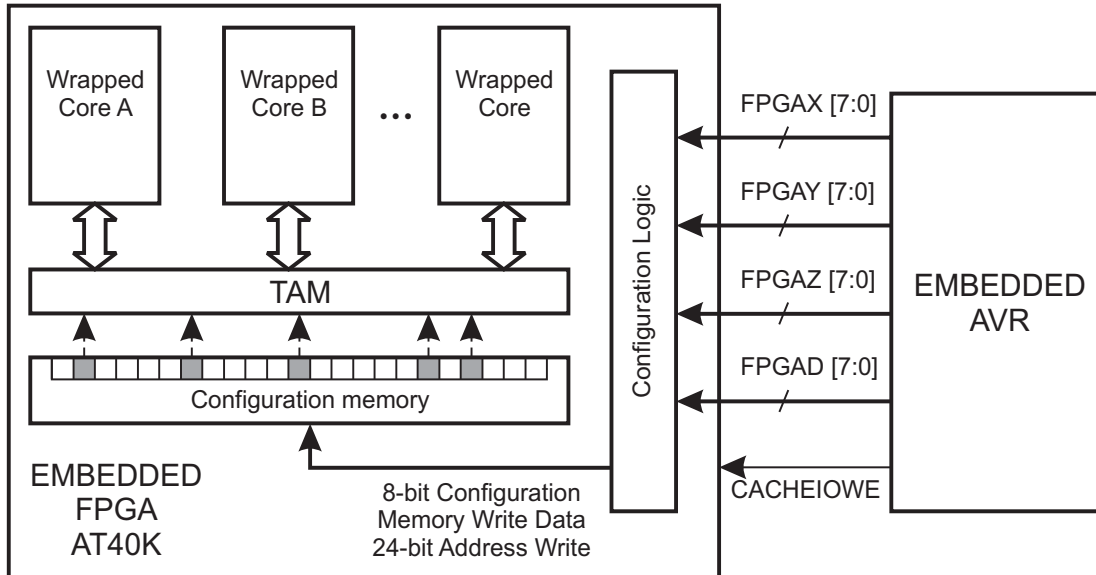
Wrapped Core A

Wrapped Core B

...

Wrapped Core

Configuration Logic

FPGAX [7:0]

FPGAY [7:0]

FPGAZ [7:0]

FPGAD [7:0]

EMBEDDED AVR

TAM

Configuration memory

EMBEDDED FPGA AT40K

8-bit Configuration Memory Write Data 24-bit Address Write

CACHEIOWE